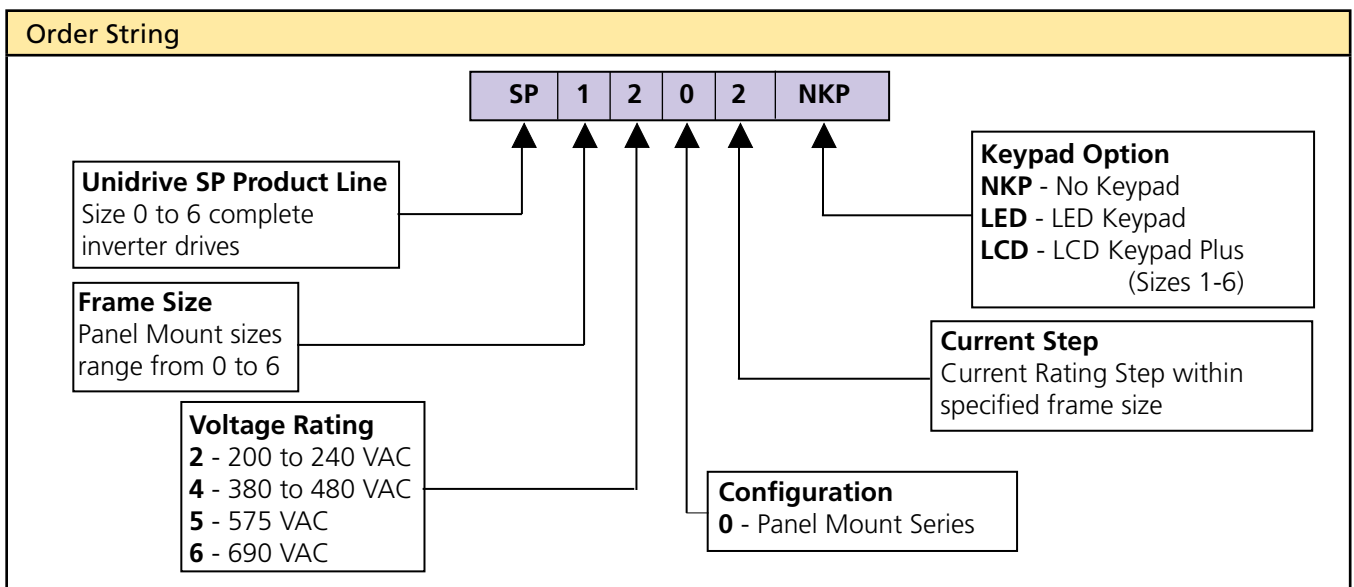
Order String

| SP | 1 | 2 | 0 | 2 | NKP |
|---|---|---|---|---|---|

**Unidrive SP Product Line**
Size 0 to 6 complete inverter drives

**Frame Size**
Panel Mount sizes range from 0 to 6

**Voltage Rating**
**2** - 200 to 240 VAC
**4** - 380 to 480 VAC
**5** - 575 VAC
**6** - 690 VAC

**Configuration**
**0** - Panel Mount Series

**Current Step**
Current Rating Step within specified frame size

**Keypad Option**
**NKP** - No Keypad
**LED** - LED Keypad
**LCD** - LCD Keypad Plus (Sizes 1-6)